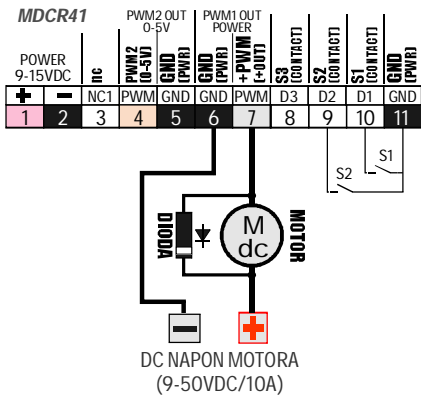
MDCR41

POWER 9-15VDC

nc

PWM2 OUT 0-5V

PWM2 (0-5V)

GND (PWR)

PWM1 OUT POWER

GND (PWR)

+PWM (+OUT)

S3 (CONTACT)

S2 (CONTACT)

S1 (CONTACT)

GND (PWR)

| + | − | NC1 | PWM | GND | GND | PWM | D3 | D2 | D1 | GND |
|---|---|---|---|---|---|---|---|---|---|---|
| 1 | 2 | 3 | 4 | 5 | 6 | 7 | 8 | 9 | 10 | 11 |

S1

S2

DIODA

M dc

MOTOR

−

+

DC NAPON MOTORA (9-50VDC/10A)